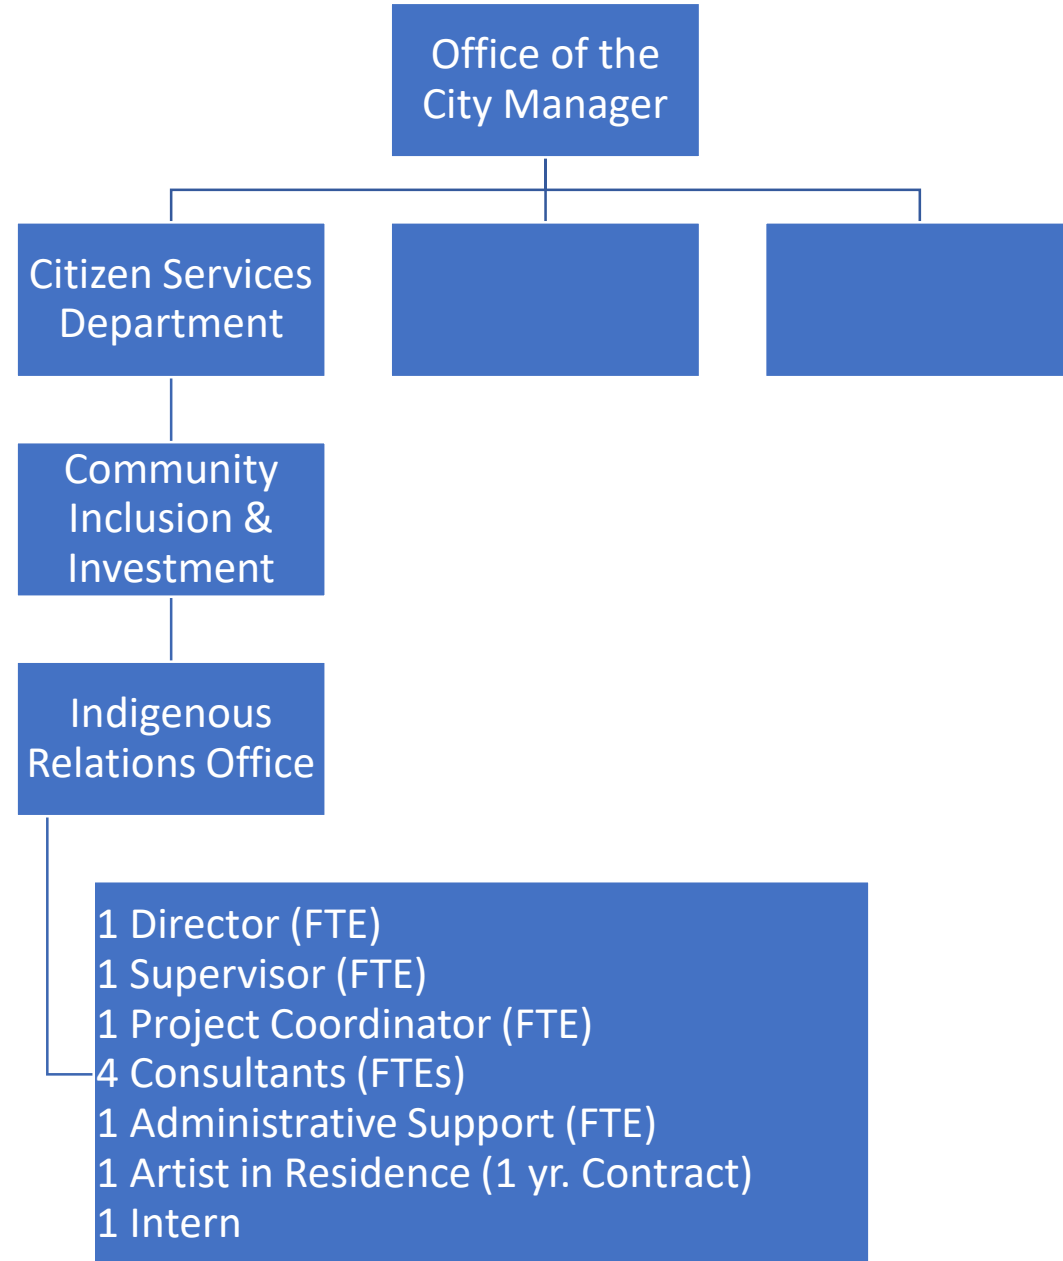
Office of the City Manager

Citizen Services Department

Community Inclusion & Investment

Indigenous Relations Office

1 Director (FTE)
1 Supervisor (FTE)
1 Project Coordinator (FTE)
4 Consultants (FTEs)
1 Administrative Support (FTE)
1 Artist in Residence (1 yr. Contract)
1 Intern